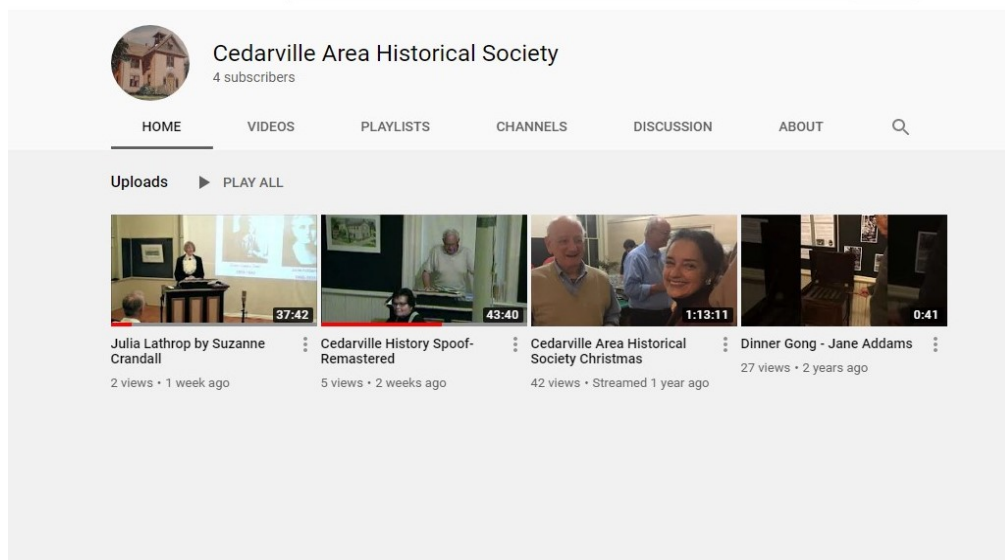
Cedarville Area Historical Society
4 subscribers

HOME VIDEOS PLAYLISTS CHANNELS DISCUSSION ABOUT

Uploads PLAY ALL

37:42
Julia Lathrop by Suzanne Crandall
2 views • 1 week ago

43:40
Cedarville History Spoof-Remastered
5 views • 2 weeks ago

1:13:11
Cedarville Area Historical Society Christmas
42 views • Streamed 1 year ago

0:41
Dinner Gong - Jane Addams
27 views • 2 years ago